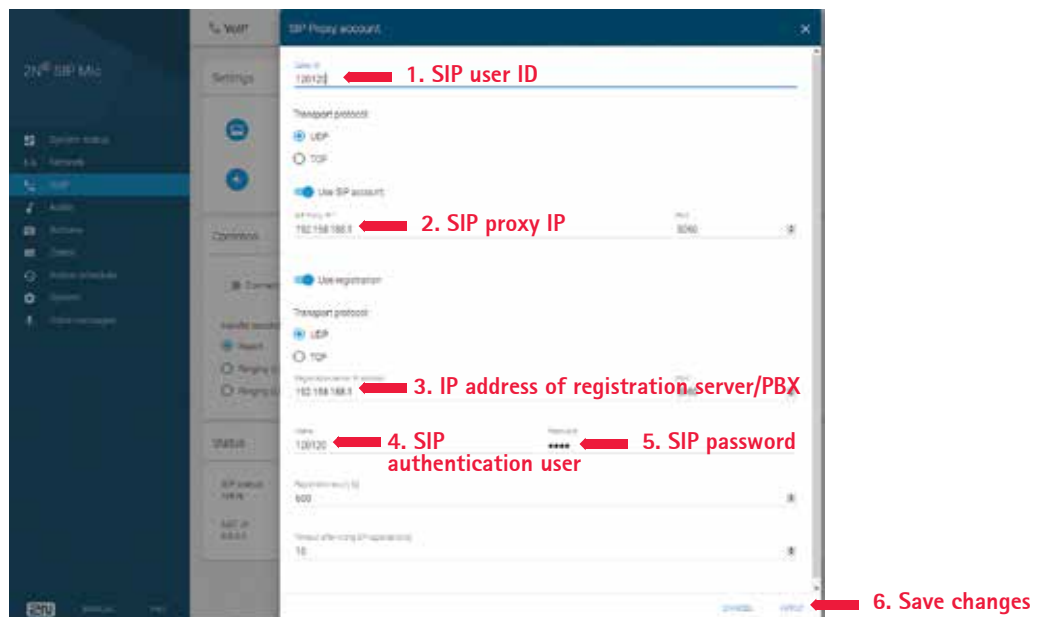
2N® SIP Mic

VoIP

Settings

SIP Proxy account

Caller ID
120120

1. SIP user ID

Transport protocol

UDP

TCP

Use SIP account

SIP Proxy IP
192.168.168.1

2. SIP proxy IP

Port
5060

Use registration

Transport protocol

UDP

TCP

Registration server IP address
192.168.168.1

3. IP address of registration server/PBX

Name
120120

4. SIP authentication user

Password
••••

5. SIP password

Registration expiry [s]
600

Timeout after losing SIP registration [s]
10

CANCEL

APPLY

6. Save changes

Commons

Status

SIP status

2N